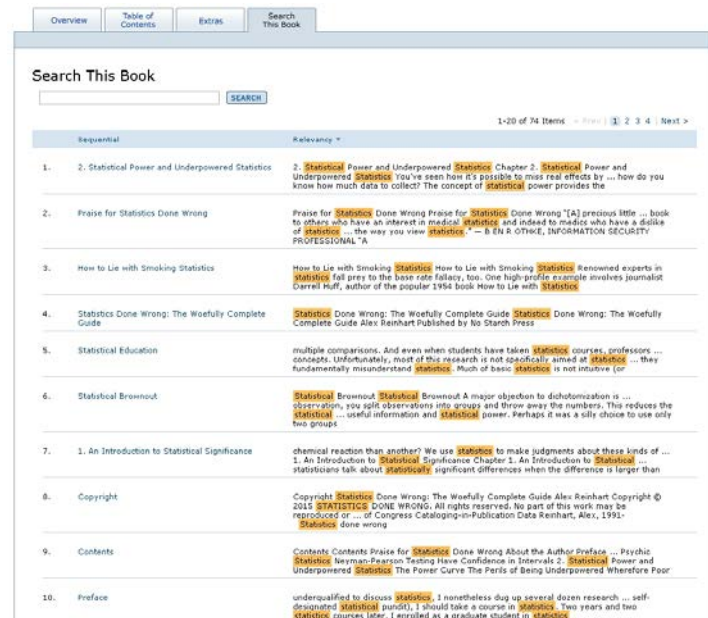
Overview | Table of Contents | Extras | Search This Book

Search This Book

SEARCH

1-20 of 74 Items « Prev 1 2 3 4 Next »

| | Sequential | Relevancy ▼ |
|---|---|---|
| 1. | 2. Statistical Power and Underpowered Statistics | 2. Statistical Power and Underpowered Statistics Chapter 2. Statistical Power and Underpowered Statistics You've seen how it's possible to miss real effects by ... how do you know how much data to collect? The concept of statistical power provides the |
| 2. | Praise for Statistics Done Wrong | Praise for Statistics Done Wrong Praise for Statistics Done Wrong "[A] precious little ... book to others who have an interest in medical statistics and indeed to medics who have a dislike of statistics ... the way you view statistics." — B EN R OTHKE, INFORMATION SECURITY PROFESSIONAL "A |
| 3. | How to Lie with Smoking Statistics | How to Lie with Smoking Statistics How to Lie with Smoking Statistics Renowned experts in statistics fall prey to the base rate fallacy, too. One high-profile example involves journalist Darrell Huff, author of the popular 1954 book How to Lie with Statistics |
| 4. | Statistics Done Wrong: The Woefully Complete Guide | Statistics Done Wrong: The Woefully Complete Guide Statistics Done Wrong: The Woefully Complete Guide Alex Reinhart Published by No Starch Press |
| 5. | Statistical Education | multiple comparisons. And even when students have taken statistics courses, professors ... concepts. Unfortunately, most of this research is not specifically aimed at statistics ... they fundamentally misunderstand statistics. Much of basic statistics is not intuitive (or |
| 6. | Statistical Brownout | Statistical Brownout Statistical Brownout A major objection to dichotomization is ... observation, you split observations into groups and throw away the numbers. This reduces the statistical ... useful information and statistical power. Perhaps it was a silly choice to use only two groups |
| 7. | 1. An Introduction to Statistical Significance | chemical reaction than another? We use statistics to make judgments about these kinds of ... 1. An Introduction to Statistical Significance Chapter 1. An Introduction to Statistical ... statisticians talk about statistically significant differences when the difference is larger than |
| 8. | Copyright | Copyright Statistics Done Wrong: The Woefully Complete Guide Alex Reinhart Copyright © 2015 STATISTICS DONE WRONG. All rights reserved. No part of this work may be reproduced or ... of Congress Cataloging-in-Publication Data Reinhart, Alex, 1991- Statistics done wrong |
| 9. | Contents | Contents Contents Praise for Statistics Done Wrong About the Author Preface ... Psychic Statistics Neyman-Pearson Testing Have Confidence in Intervals 2. Statistical Power and Underpowered Statistics The Power Curve The Perils of Being Underpowered Wherefore Poor |
| 10. | Preface | underqualified to discuss statistics, I nonetheless dug up several dozen research ... self-designated statistical pundit), I should take a course in statistics. Two years and two statistics courses later, I enrolled as a graduate student in statistics |